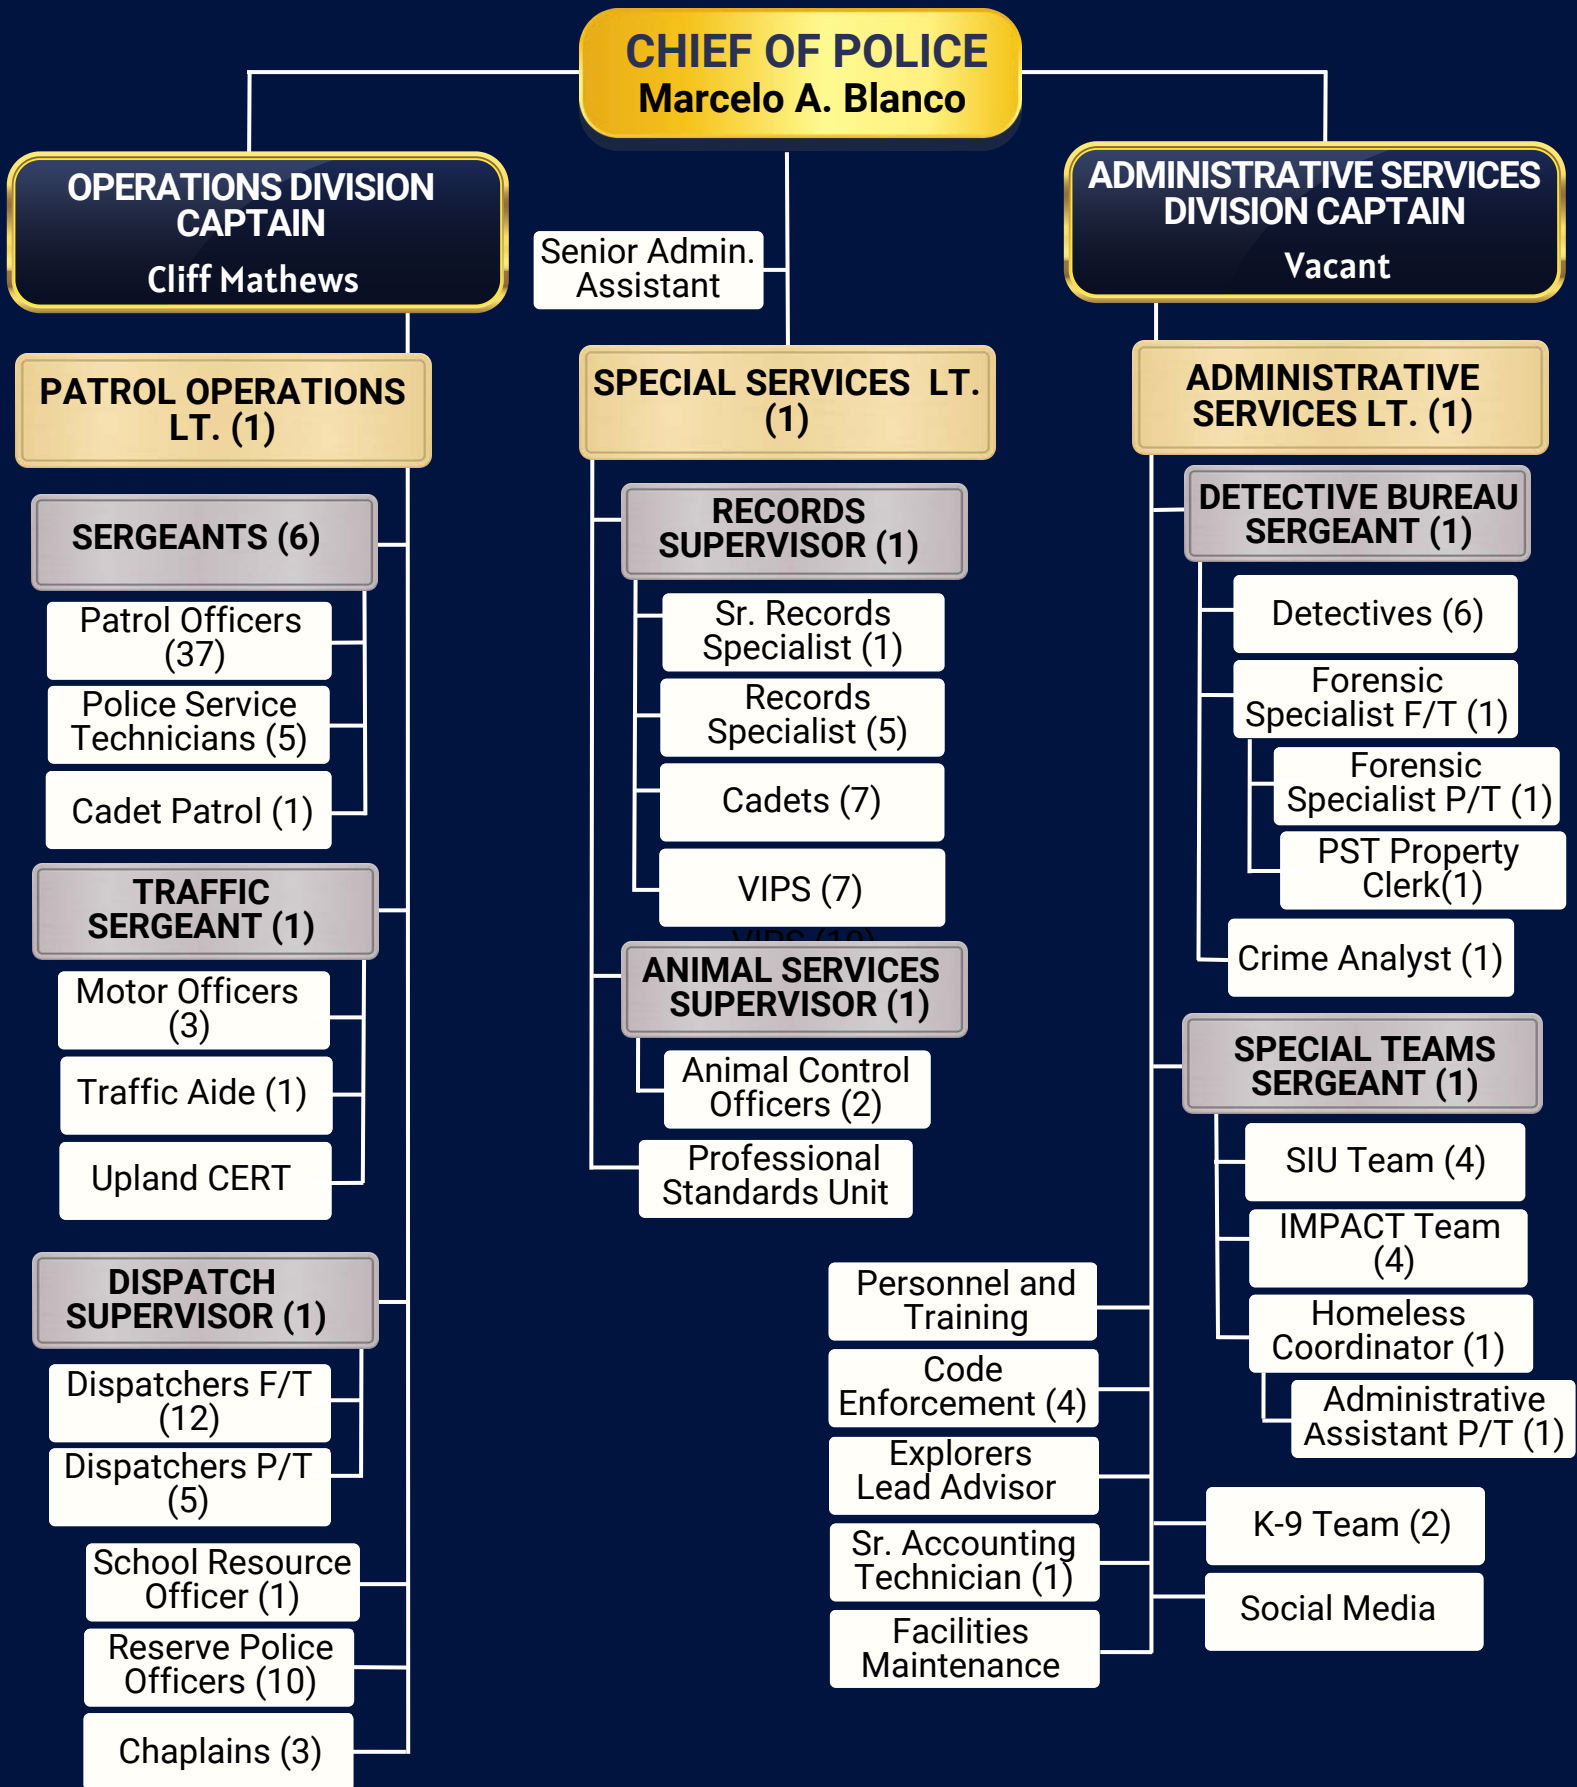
CHIEF OF POLICE
Marcelo A. Blanco

OPERATIONS DIVISION CAPTAIN
Cliff Mathews

Senior Admin. Assistant

ADMINISTRATIVE SERVICES DIVISION CAPTAIN
Vacant

PATROL OPERATIONS LT. (1)

SERGEANTS (6)

Patrol Officers (37)

Police Service Technicians (5)

Cadet Patrol (1)

TRAFFIC SERGEANT (1)

Motor Officers (3)

Traffic Aide (1)

Upland CERT

DISPATCH SUPERVISOR (1)

Dispatchers F/T (12)

Dispatchers P/T (5)

School Resource Officer (1)

Reserve Police Officers (10)

Chaplains (3)

SPECIAL SERVICES LT. (1)

RECORDS SUPERVISOR (1)

Sr. Records Specialist (1)

Records Specialist (5)

Cadets (7)

VIPS (7)

ANIMAL SERVICES SUPERVISOR (1)

Animal Control Officers (2)

Professional Standards Unit

Personnel and Training

Code Enforcement (4)

Explorers Lead Advisor

Sr. Accounting Technician (1)

Facilities Maintenance

ADMINISTRATIVE SERVICES LT. (1)

DETECTIVE BUREAU SERGEANT (1)

Detectives (6)

Forensic Specialist F/T (1)

Forensic Specialist P/T (1)

PST Property Clerk(1)

Crime Analyst (1)

SPECIAL TEAMS SERGEANT (1)

SIU Team (4)

IMPACT Team (4)

Homeless Coordinator (1)

Administrative Assistant P/T (1)

K-9 Team (2)

Social Media